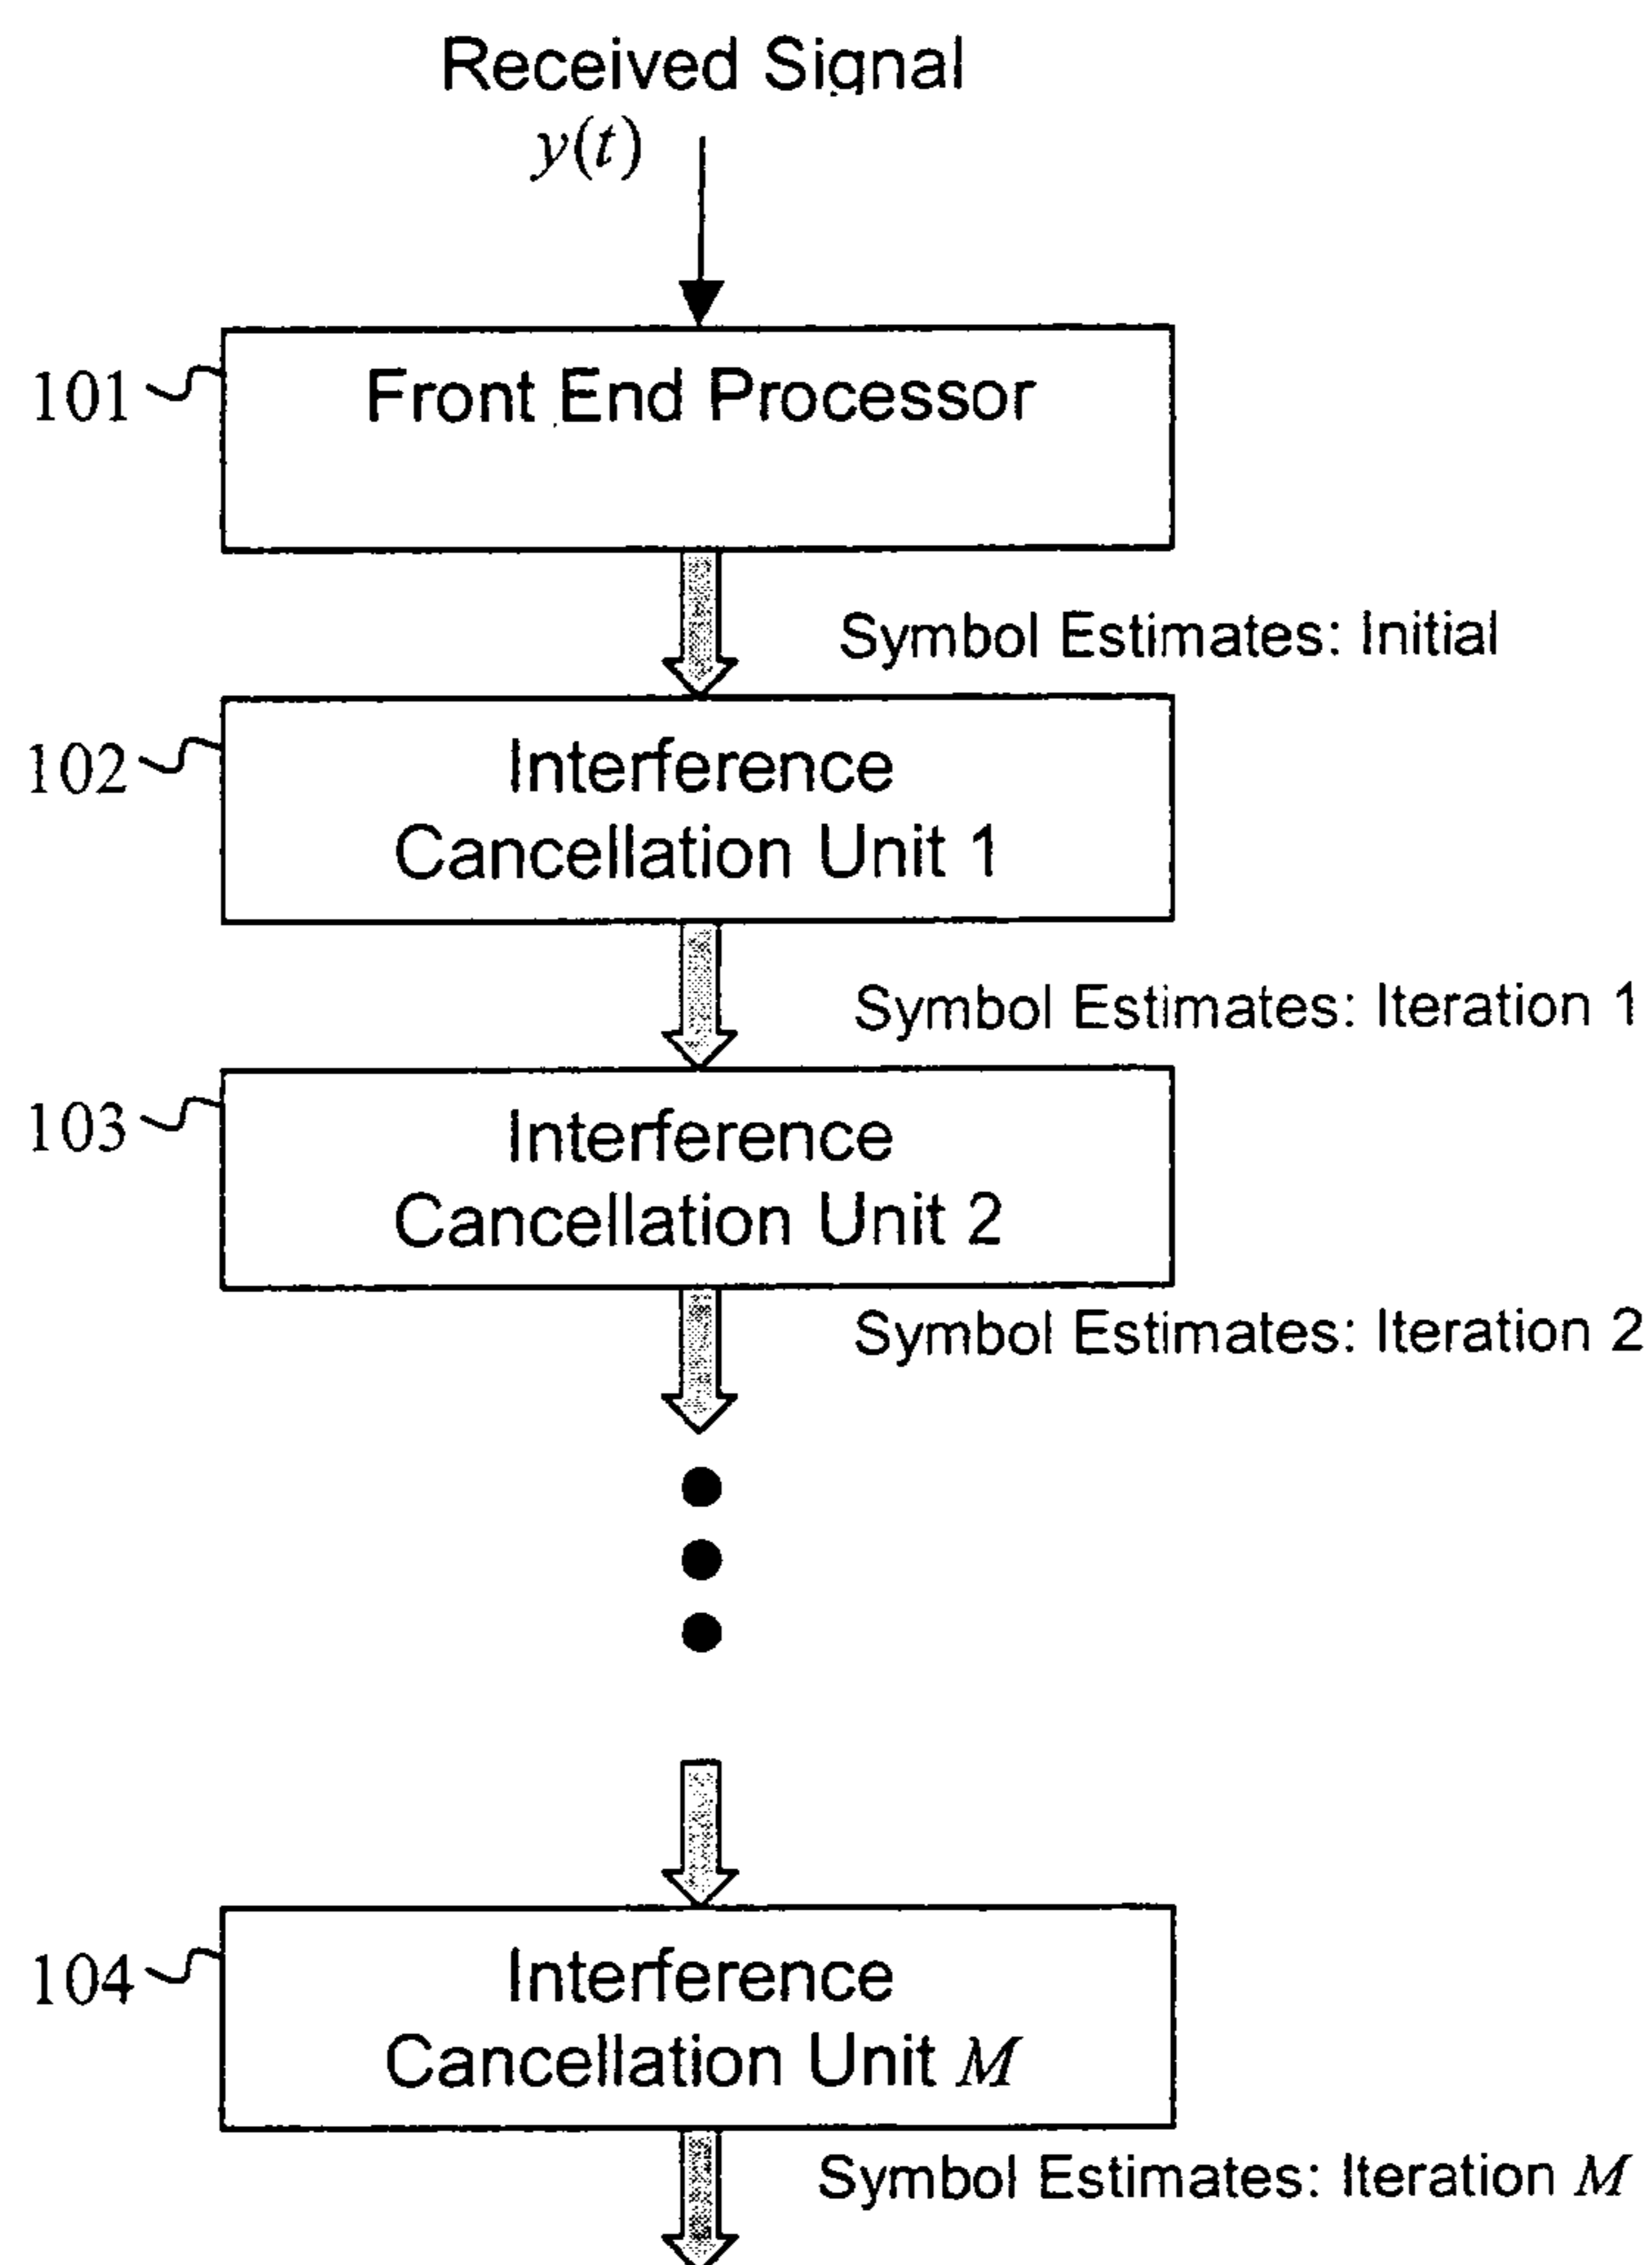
Received Signal
$y(t)$

101

Front End Processor

Symbol Estimates: Initial

102

Interference Cancellation Unit 1

Symbol Estimates: Iteration 1

103

Interference Cancellation Unit 2

Symbol Estimates: Iteration 2

104

Interference Cancellation Unit $M$

Symbol Estimates: Iteration $M$